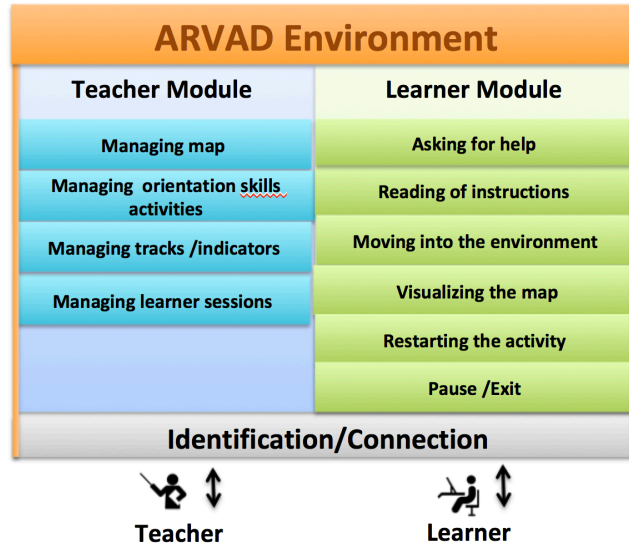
ARVAD Environment

Teacher Module

Managing map

Managing orientation skills activities

Managing tracks /indicators

Managing learner sessions

Learner Module

Asking for help

Reading of instructions

Moving into the environment

Visualizing the map

Restarting the activity

Pause /Exit

Identification/Connection

Teacher

Learner